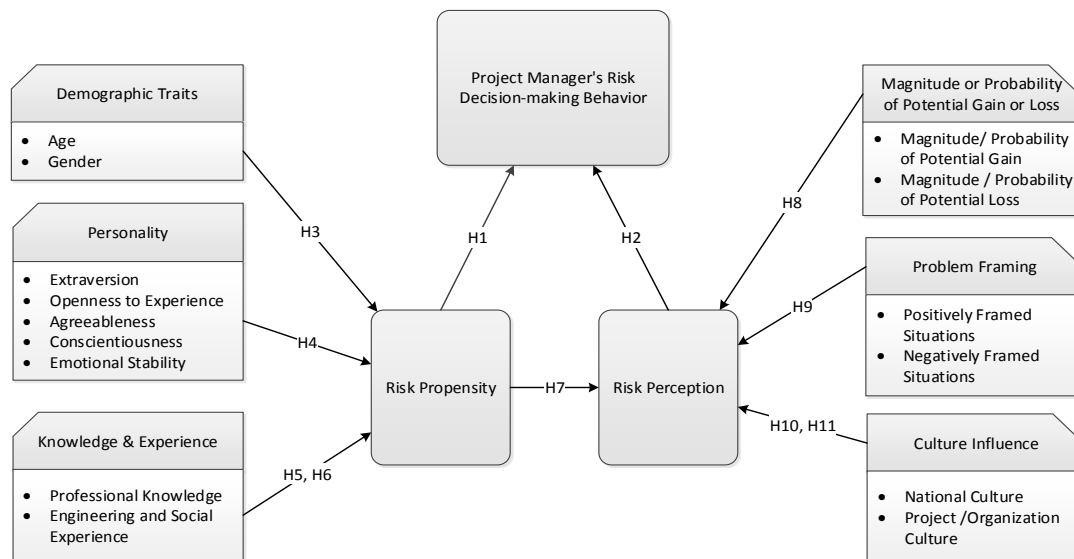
Project Manager's Risk Decision-making Behavior

Demographic Traits
- Age
- Gender

Personality
- Extraversion
- Openness to Experience
- Agreeableness
- Conscientiousness
- Emotional Stability

Knowledge & Experience
- Professional Knowledge
- Engineering and Social Experience

H3

H4

H5, H6

H1

H2

Risk Propensity

H7

Risk Perception

H8

H9

H10, H11

Magnitude or Probability of Potential Gain or Loss
- Magnitude/ Probability of Potential Gain
- Magnitude / Probability of Potential Loss

Problem Framing
- Positively Framed Situations
- Negatively Framed Situations

Culture Influence
- National Culture
- Project /Organization Culture